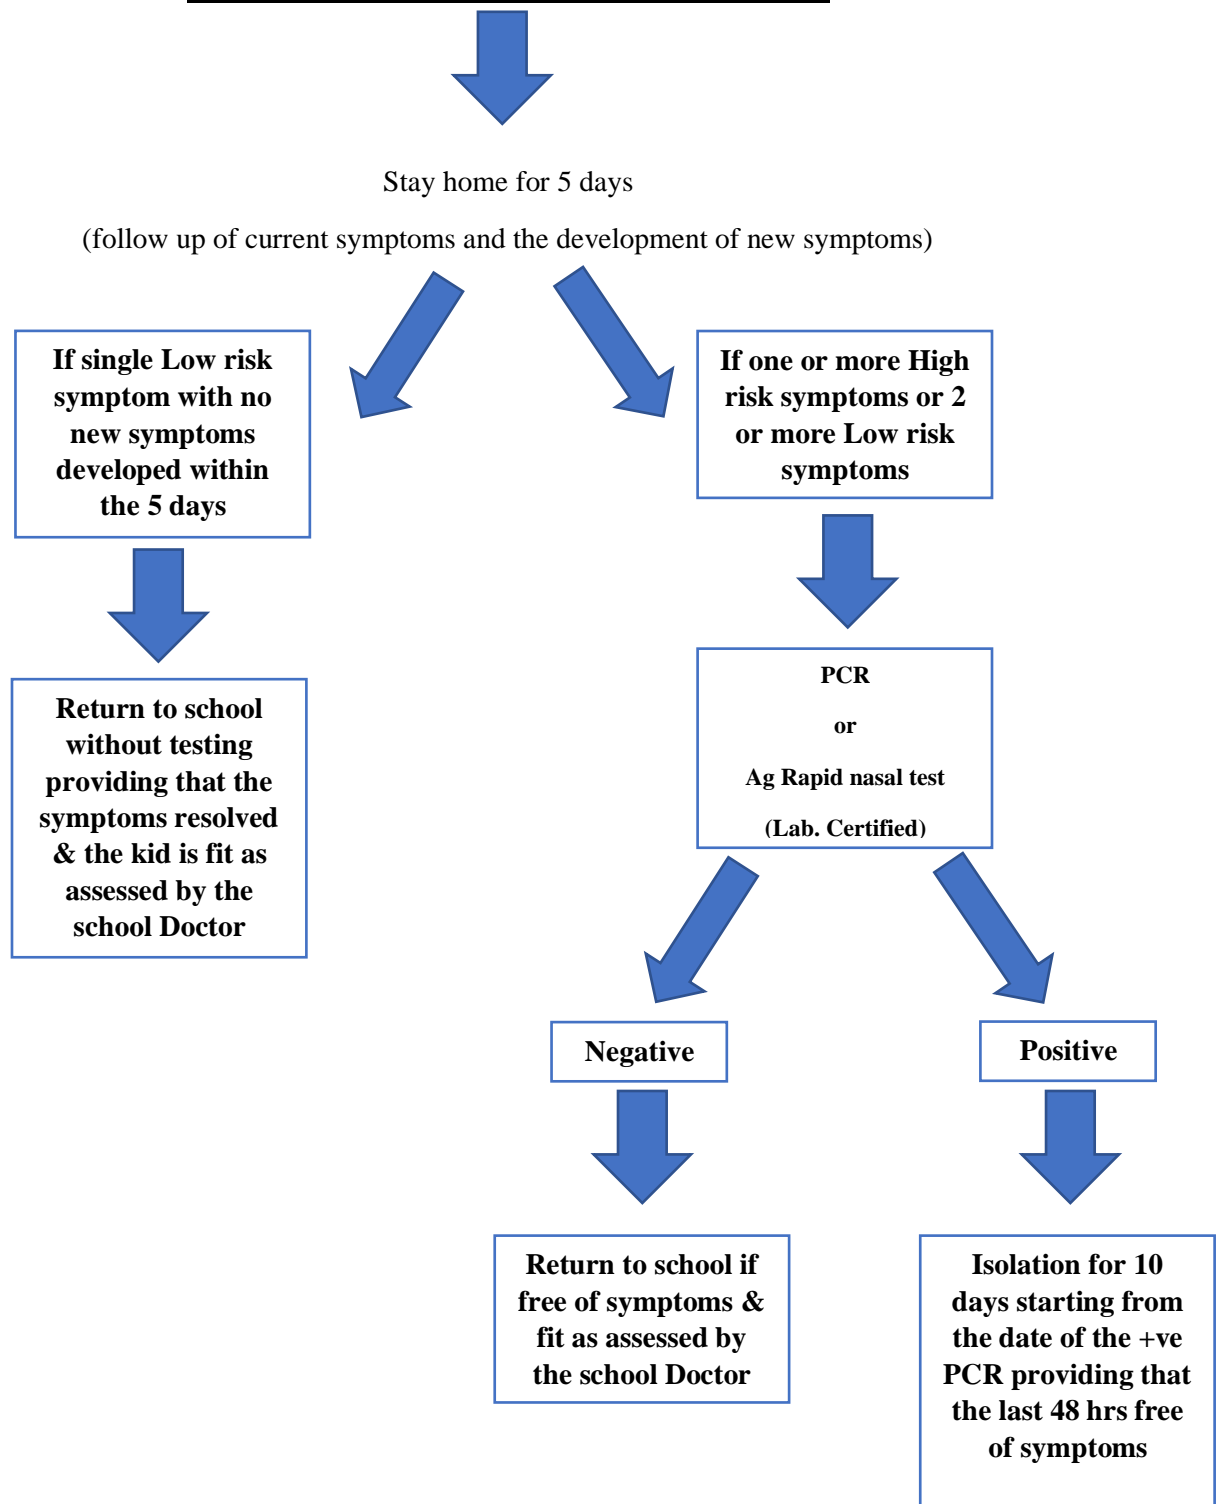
Stay home for 5 days

(follow up of current symptoms and the development of new symptoms)

If single Low risk symptom with no new symptoms developed within the 5 days

Return to school without testing providing that the symptoms resolved & the kid is fit as assessed by the school Doctor

If one or more High risk symptoms or 2 or more Low risk symptoms

PCR

or

Ag Rapid nasal test

(Lab. Certified)

Negative

Return to school if free of symptoms & fit as assessed by the school Doctor

Positive

Isolation for 10 days starting from the date of the +ve PCR providing that the last 48 hrs free of symptoms